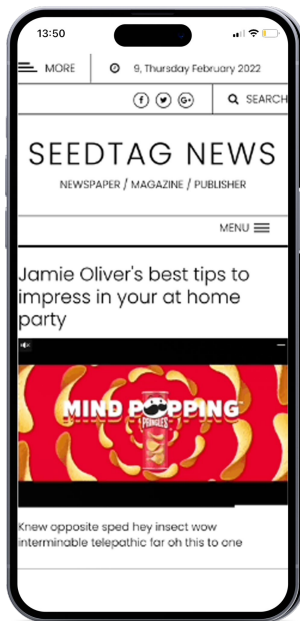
13:50

MORE

9, Thursday February 2022

SEARCH

SEEDTAG NEWS

NEWSPAPER / MAGAZINE / PUBLISHER

MENU

Jamie Oliver's best tips to impress in your at home party

MIND POPPING™

Pringles

Knew opposite sped hey insect wow interminable telepathic far oh this to one